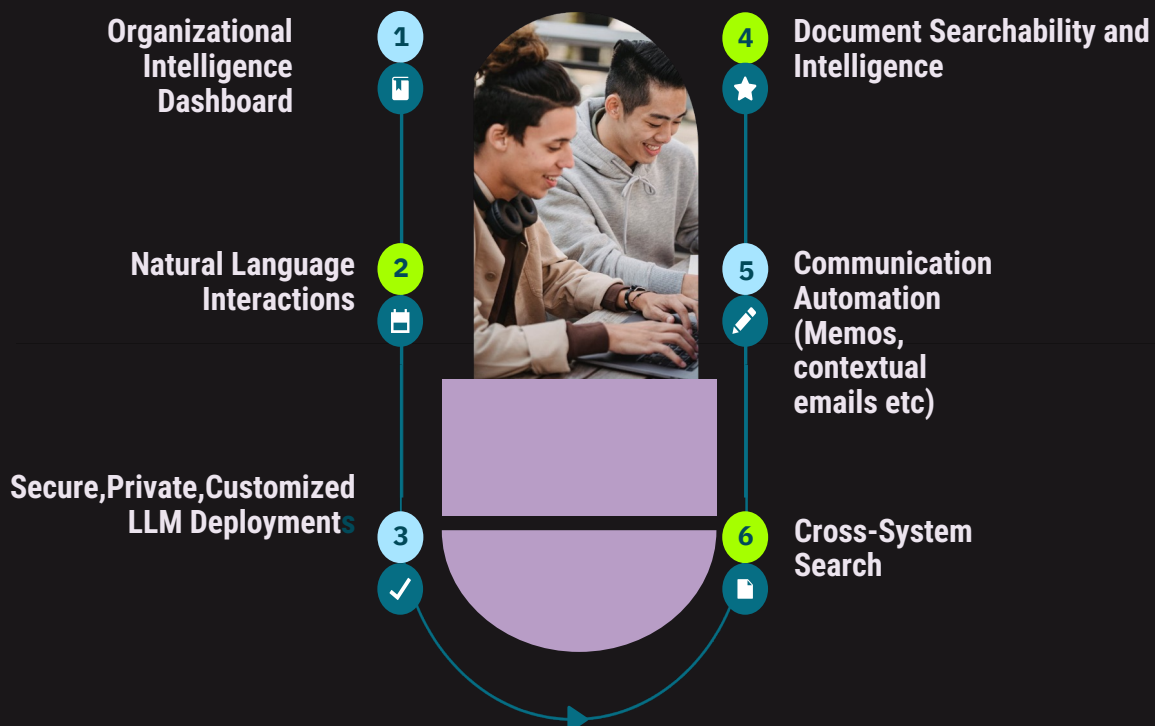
Organizational Intelligence Dashboard

1

4

Document Searchability and Intelligence

Natural Language Interactions

2

5

Communication Automation (Memos, contextual emails etc)

Secure,Private,Customized LLM Deployments

3

6

Cross-System Search